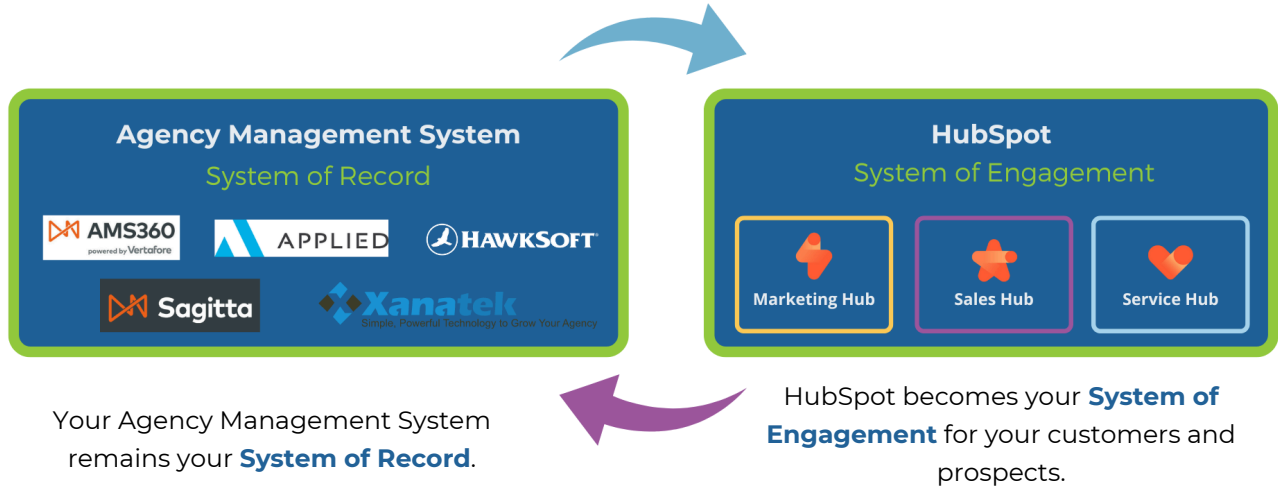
Agency Management System
System of Record

AMS360
powered by Vertafore

APPLIED

HAWKSOFT

Sagitta

Xanatek
Simple, Powerful Technology to Grow Your Agency

HubSpot
System of Engagement

Marketing Hub

Sales Hub

Service Hub

Your Agency Management System remains your **System of Record**.

HubSpot becomes your **System of Engagement** for your customers and prospects.